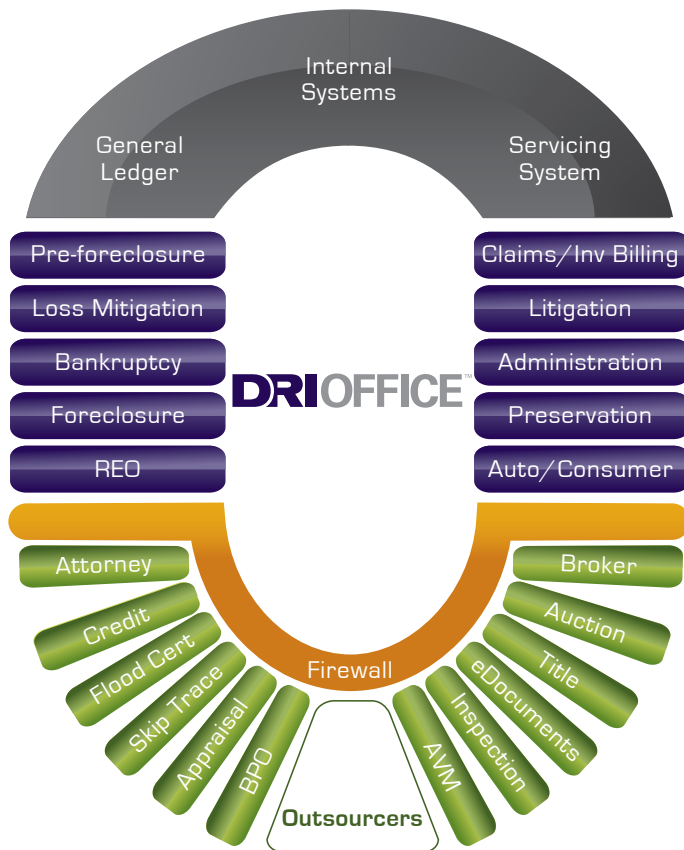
Internal Systems

General Ledger

Servicing System

Pre-foreclosure

Loss Mitigation

Bankruptcy

Foreclosure

REO

DRIOFFICE™

Claims/Inv Billing

Litigation

Administration

Preservation

Auto/Consumer

Firewall

Attorney

Credit

Flood Cert

Skip Trace

Appraisal

BPO

Outsourcers

AVM

Inspection

eDocuments

Title

Auction

Broker